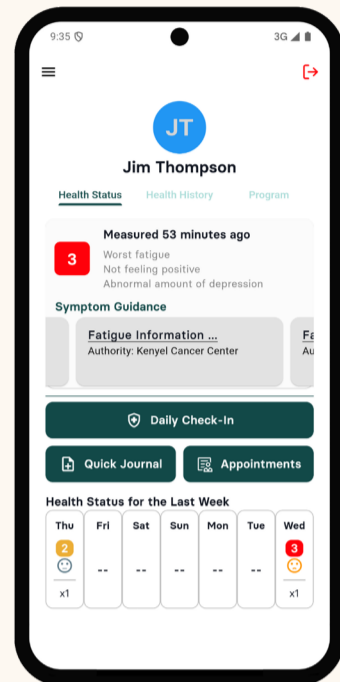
9:35

3G

JT

Jim Thompson

Health Status Health History Program

3

Measured 53 minutes ago

Worst fatigue

Not feeling positive

Abnormal amount of depression

Symptom Guidance

Fatigue Information ...

Authority: Kenyel Cancer Center

Fa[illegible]

Au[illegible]

Daily Check-In

Quick Journal

Appointments

Health Status for the Last Week

| Thu | Fri | Sat | Sun | Mon | Tue | Wed |
|---|---|---|---|---|---|---|
| 2 | -- | -- | -- | -- | -- | 3 |
| x1 | | | | | | x1 |